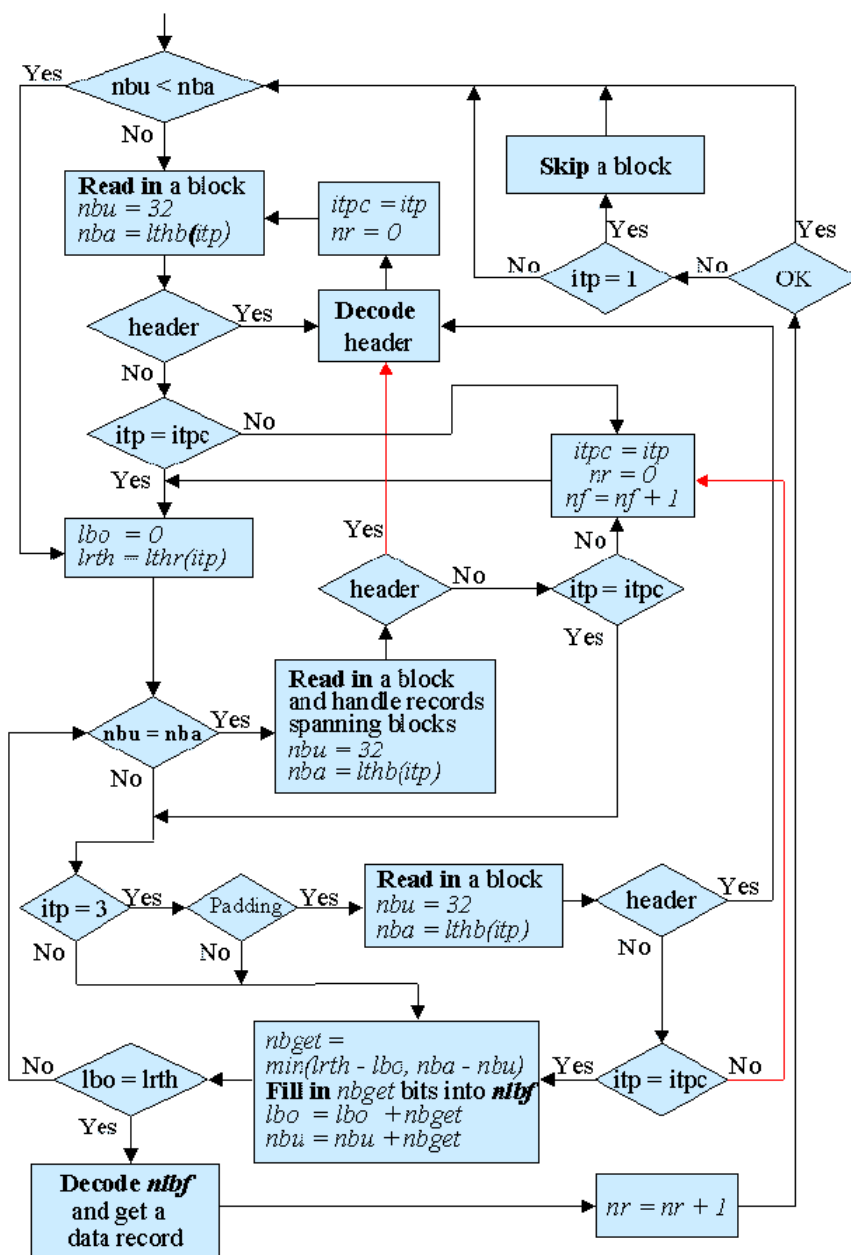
Yes
nbu < nba
No
Read in a block
nbu = 32
nba = lthb(itp)
itpc = itp
nr = 0
Skip a block
Yes
Yes
No
itp = 1
No
OK
header
Yes
Decode header
No
itp = itpc
No
itpc = itp
nr = 0
nf = nf + 1
Yes
lbo = 0
lrth = lthr(itp)
Yes
header
No
itp = itpc
No
Yes
Read in a block and handle records spanning blocks
nbu = 32
nba = lthb(itp)
nbu = nba
Yes
No
itp = 3
Yes
Padding
Yes
Read in a block
nbu = 32
nba = lthb(itp)
header
Yes
No
No
No
nbget = min(lrth - lbo, nba - nbu)
Fill in nbget bits into nlbf
lbo = lbo + nbget
nbu = nbu + nbget
No
lbo = lrth
Yes
itp = itpc
No
Yes
Decode nlbf and get a data record
nr = nr + 1